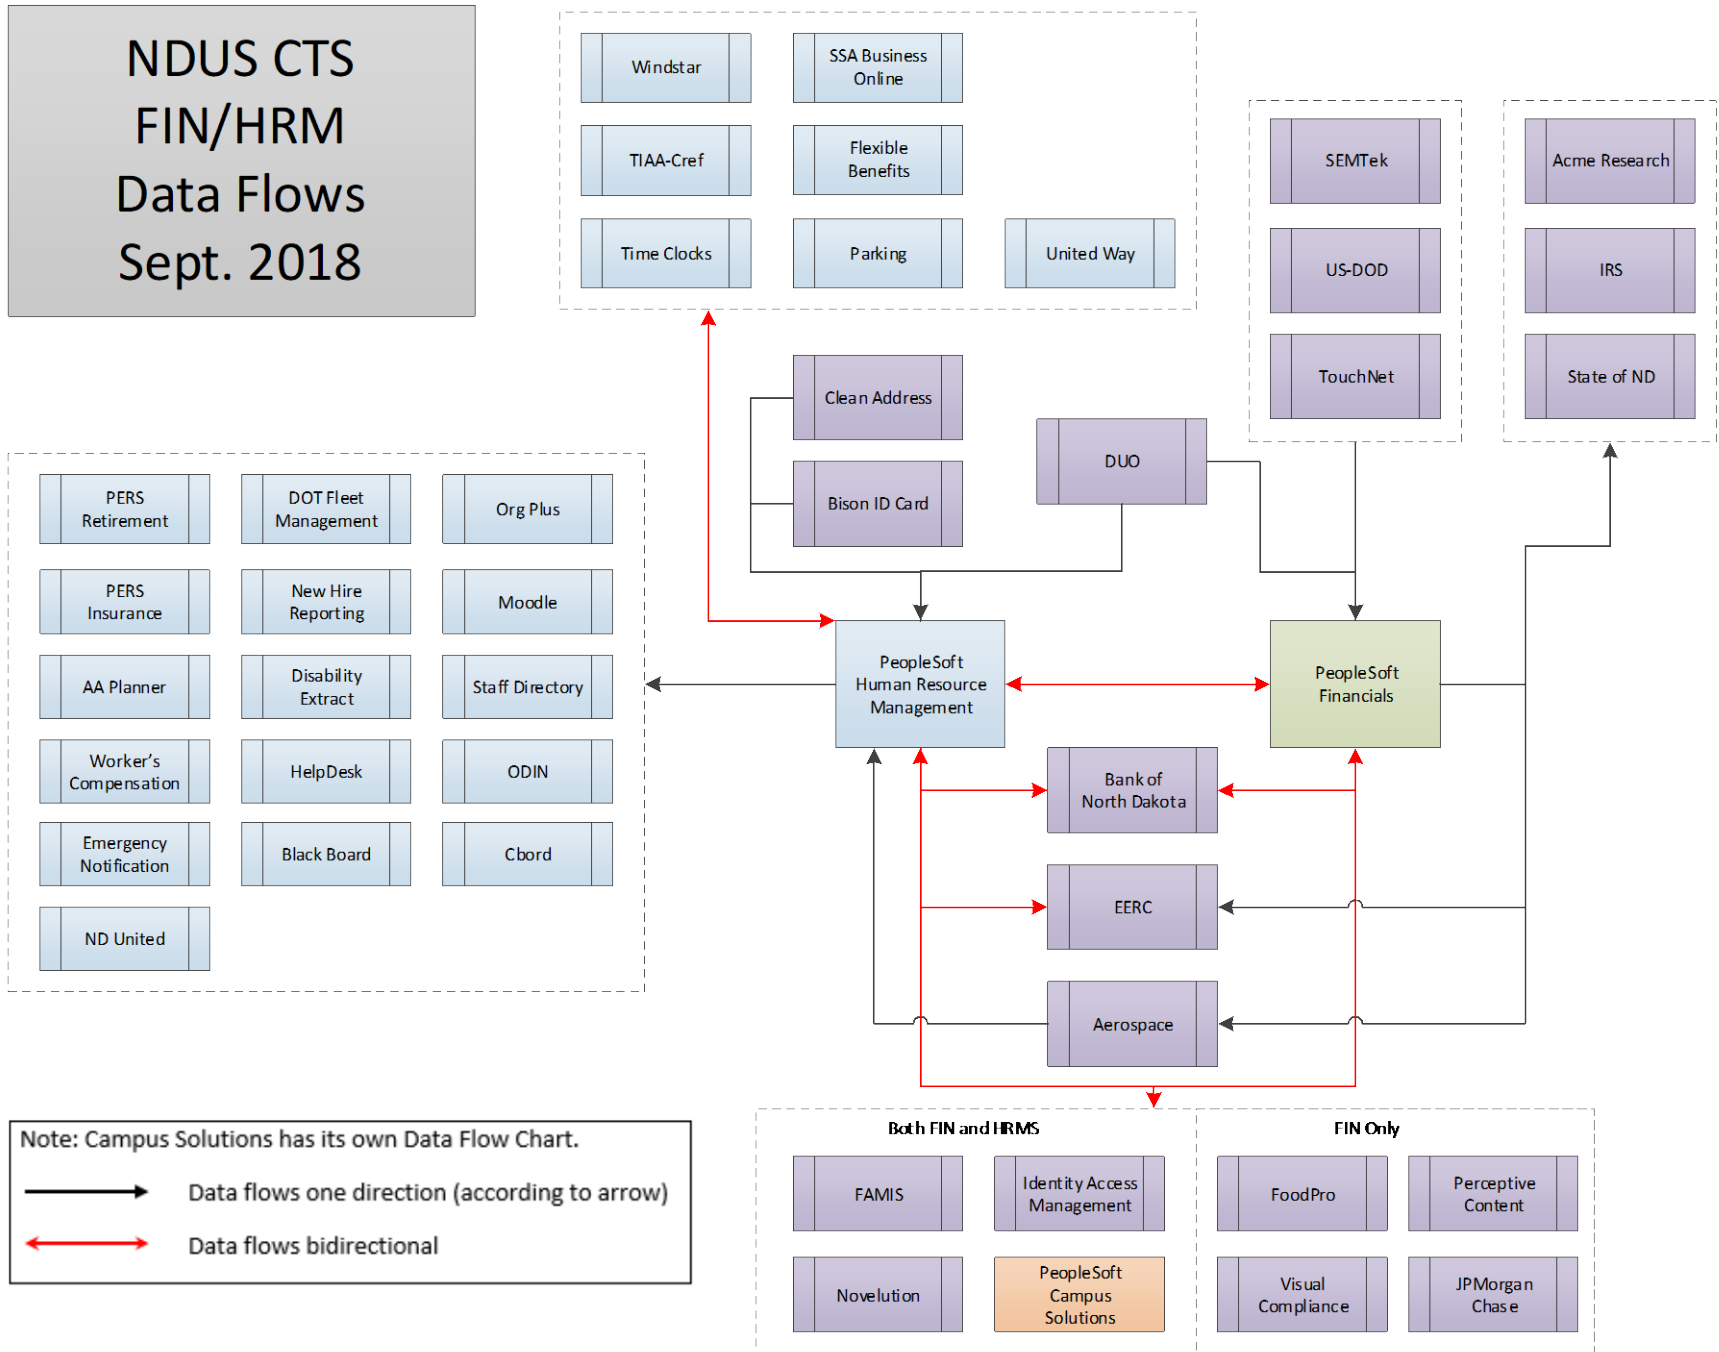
NDUS CTS
FIN/HRM
Data Flows
Sept. 2018

Windstar

SSA Business Online

TIAA-Cref

Flexible Benefits

Time Clocks

Parking

United Way

SEMTek

US-DOD

TouchNet

Acme Research

IRS

State of ND

Clean Address

Bison ID Card

DUO

PERS Retirement

DOT Fleet Management

Org Plus

PERS Insurance

New Hire Reporting

Moodle

AA Planner

Disability Extract

Staff Directory

Worker's Compensation

HelpDesk

ODIN

Emergency Notification

Black Board

Cbord

ND United

PeopleSoft Human Resource Management

PeopleSoft Financials

Bank of North Dakota

EERC

Aerospace

Note: Campus Solutions has its own Data Flow Chart.

Data flows one direction (according to arrow)

Data flows bidirectional

Both FIN and HRMS

FAMIS

Identity Access Management

Novelution

PeopleSoft Campus Solutions

FIN Only

FoodPro

Perceptive Content

Visual Compliance

JPMorgan Chase